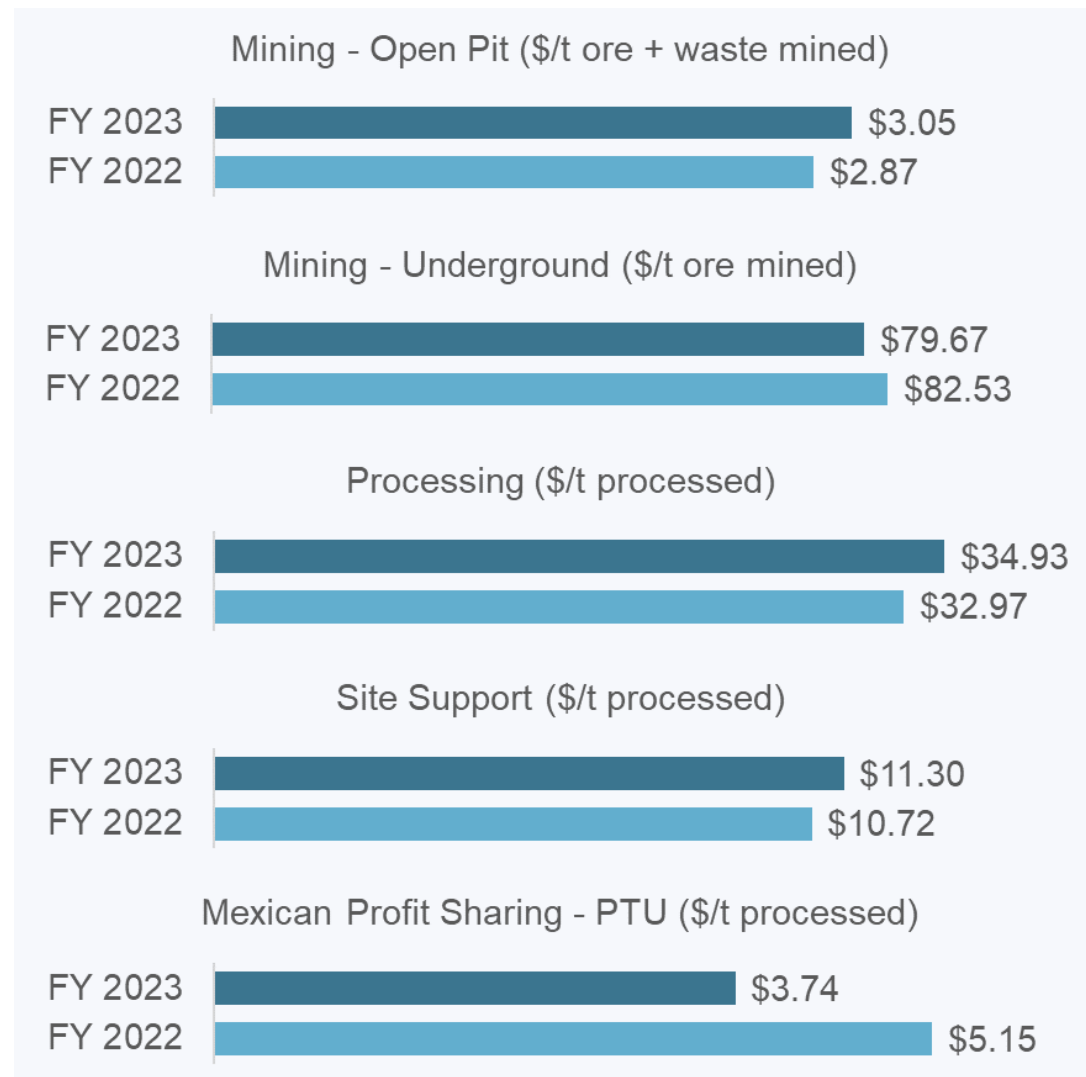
Mining - Open Pit (\$/t ore + waste mined)

FY 2023 \$3.05
FY 2022 \$2.87

Mining - Underground (\$/t ore mined)

FY 2023 \$79.67
FY 2022 \$82.53

Processing (\$/t processed)

FY 2023 \$34.93
FY 2022 \$32.97

Site Support (\$/t processed)

FY 2023 \$11.30
FY 2022 \$10.72

Mexican Profit Sharing - PTU (\$/t processed)

FY 2023 \$3.74
FY 2022 \$5.15